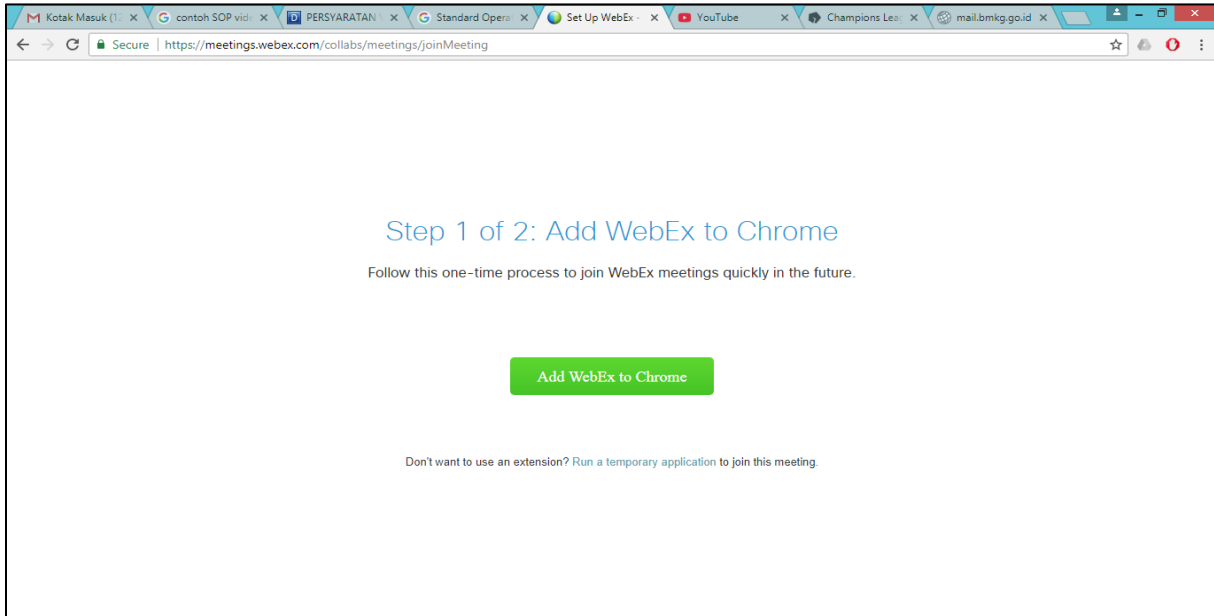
Kotak Masuk (1 ×
contoh SOP vid ×
PERSYARATAN ×
Standard Opera ×
Set Up WebEx - ×
YouTube ×
Champions Lea ×
mail.bmkg.go.id ×

Secure | https://meetings.webex.com/collabs/meetings/joinMeeting

Step 1 of 2: Add WebEx to Chrome

Follow this one-time process to join WebEx meetings quickly in the future.

Add WebEx to Chrome

Don't want to use an extension? Run a temporary application to join this meeting.